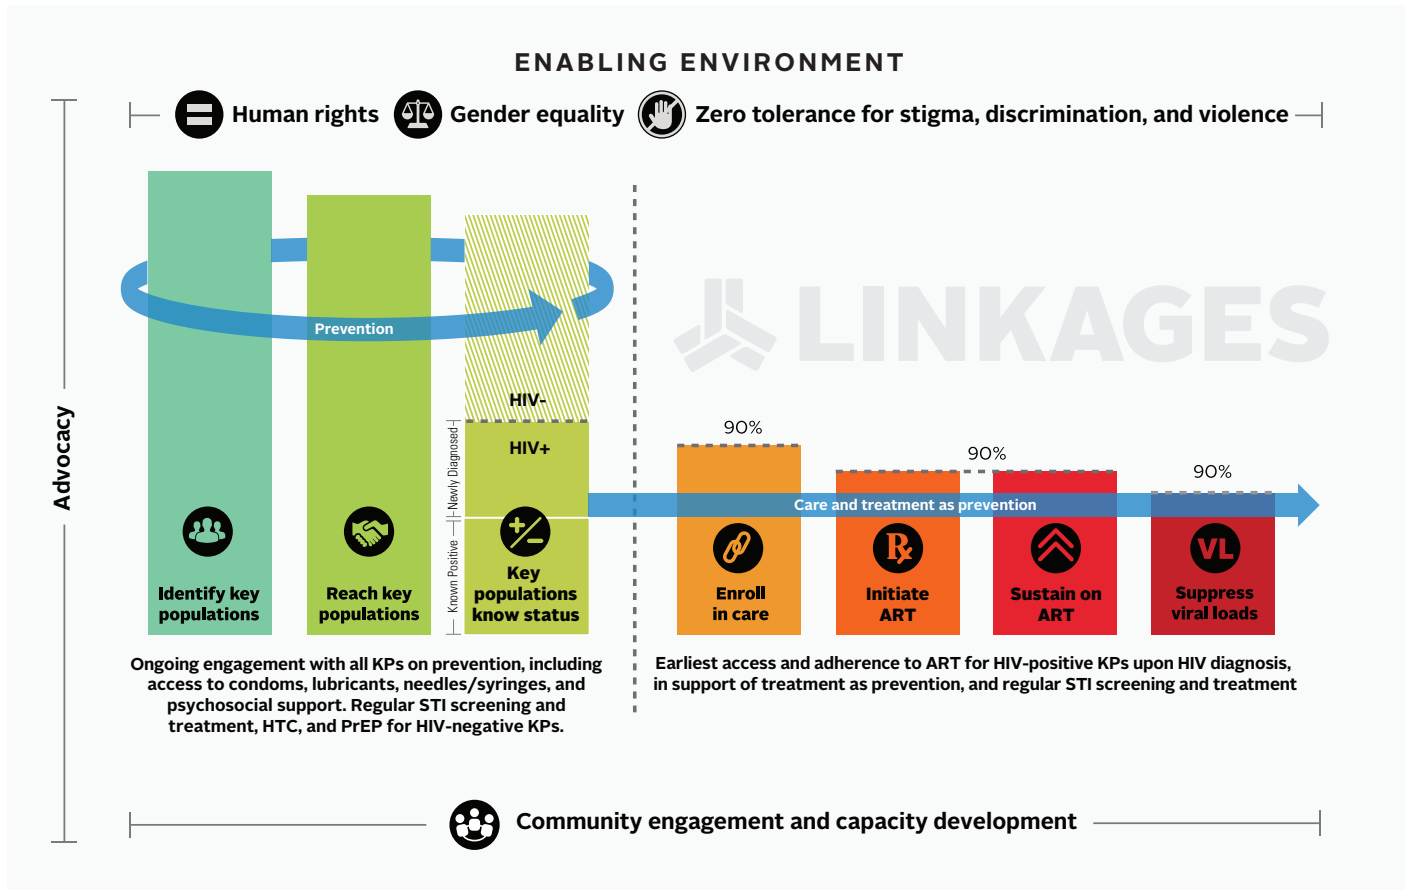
ENABLING ENVIRONMENT

Human rights Gender equality Zero tolerance for stigma, discrimination, and violence

Advocacy

Prevention

HIV-

HIV+

Newly Diagnosed

Known Positive

Identify key populations

Reach key populations

Key populations know status

LINKAGES

90%

90%

90%

Care and treatment as prevention

Enroll in care

Initiate ART

Sustain on ART

VL

Suppress viral loads

Ongoing engagement with all KPs on prevention, including access to condoms, lubricants, needles/syringes, and psychosocial support. Regular STI screening and treatment, HTC, and PrEP for HIV-negative KPs.

Earliest access and adherence to ART for HIV-positive KPs upon HIV diagnosis, in support of treatment as prevention, and regular STI screening and treatment

Community engagement and capacity development